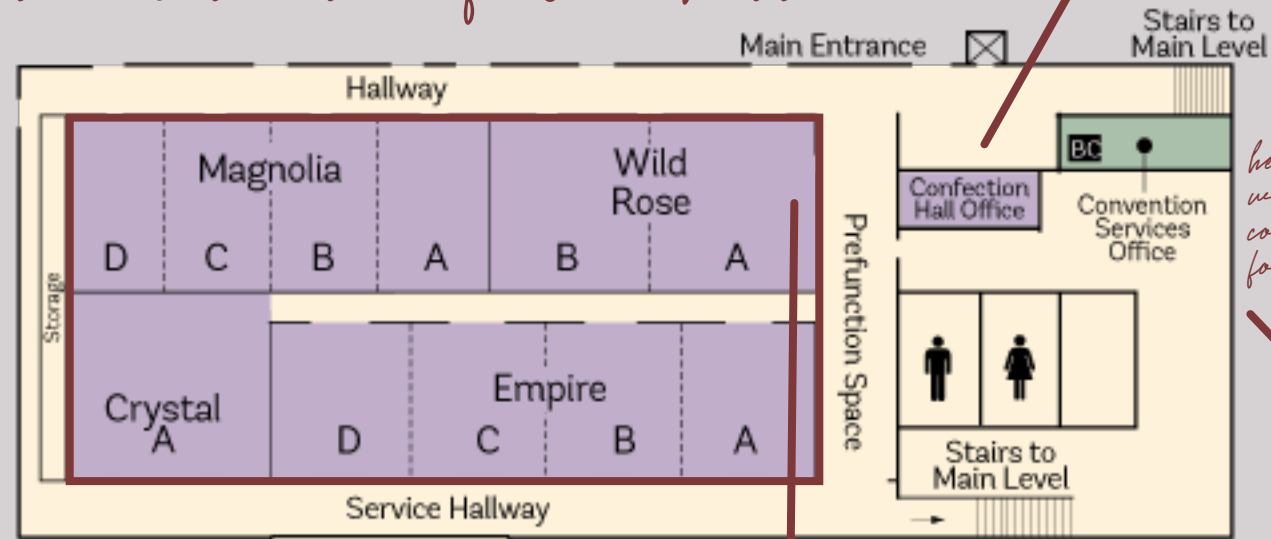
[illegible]

Main Entrance

Stairs to Main Level

Hallway

Magnolia

D C B A

Wild Rose

B A

Storage

Crystal A

Empire

D C B A

Prefunction Space

Confection Hall Office

BC

Convention Services Office

he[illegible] w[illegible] co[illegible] fo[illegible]

Stairs to Main Level

Service Hallway